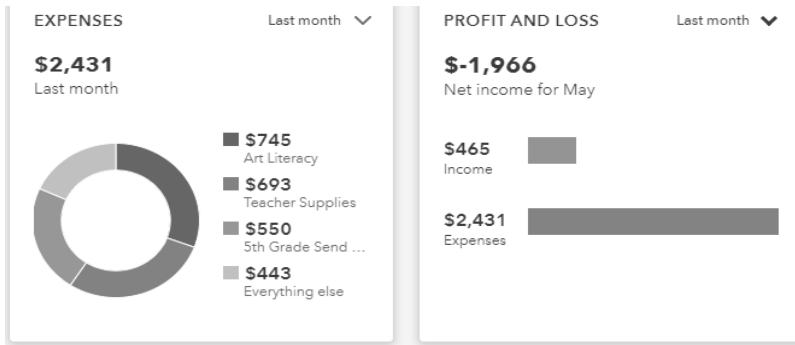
EXPENSES

Last month

$2,431
Last month

$745
Art Literacy

$693
Teacher Supplies

$550
5th Grade Send ...

$443
Everything else

PROFIT AND LOSS

Last month

$-1,966
Net income for May

$465
Income

$2,431
Expenses